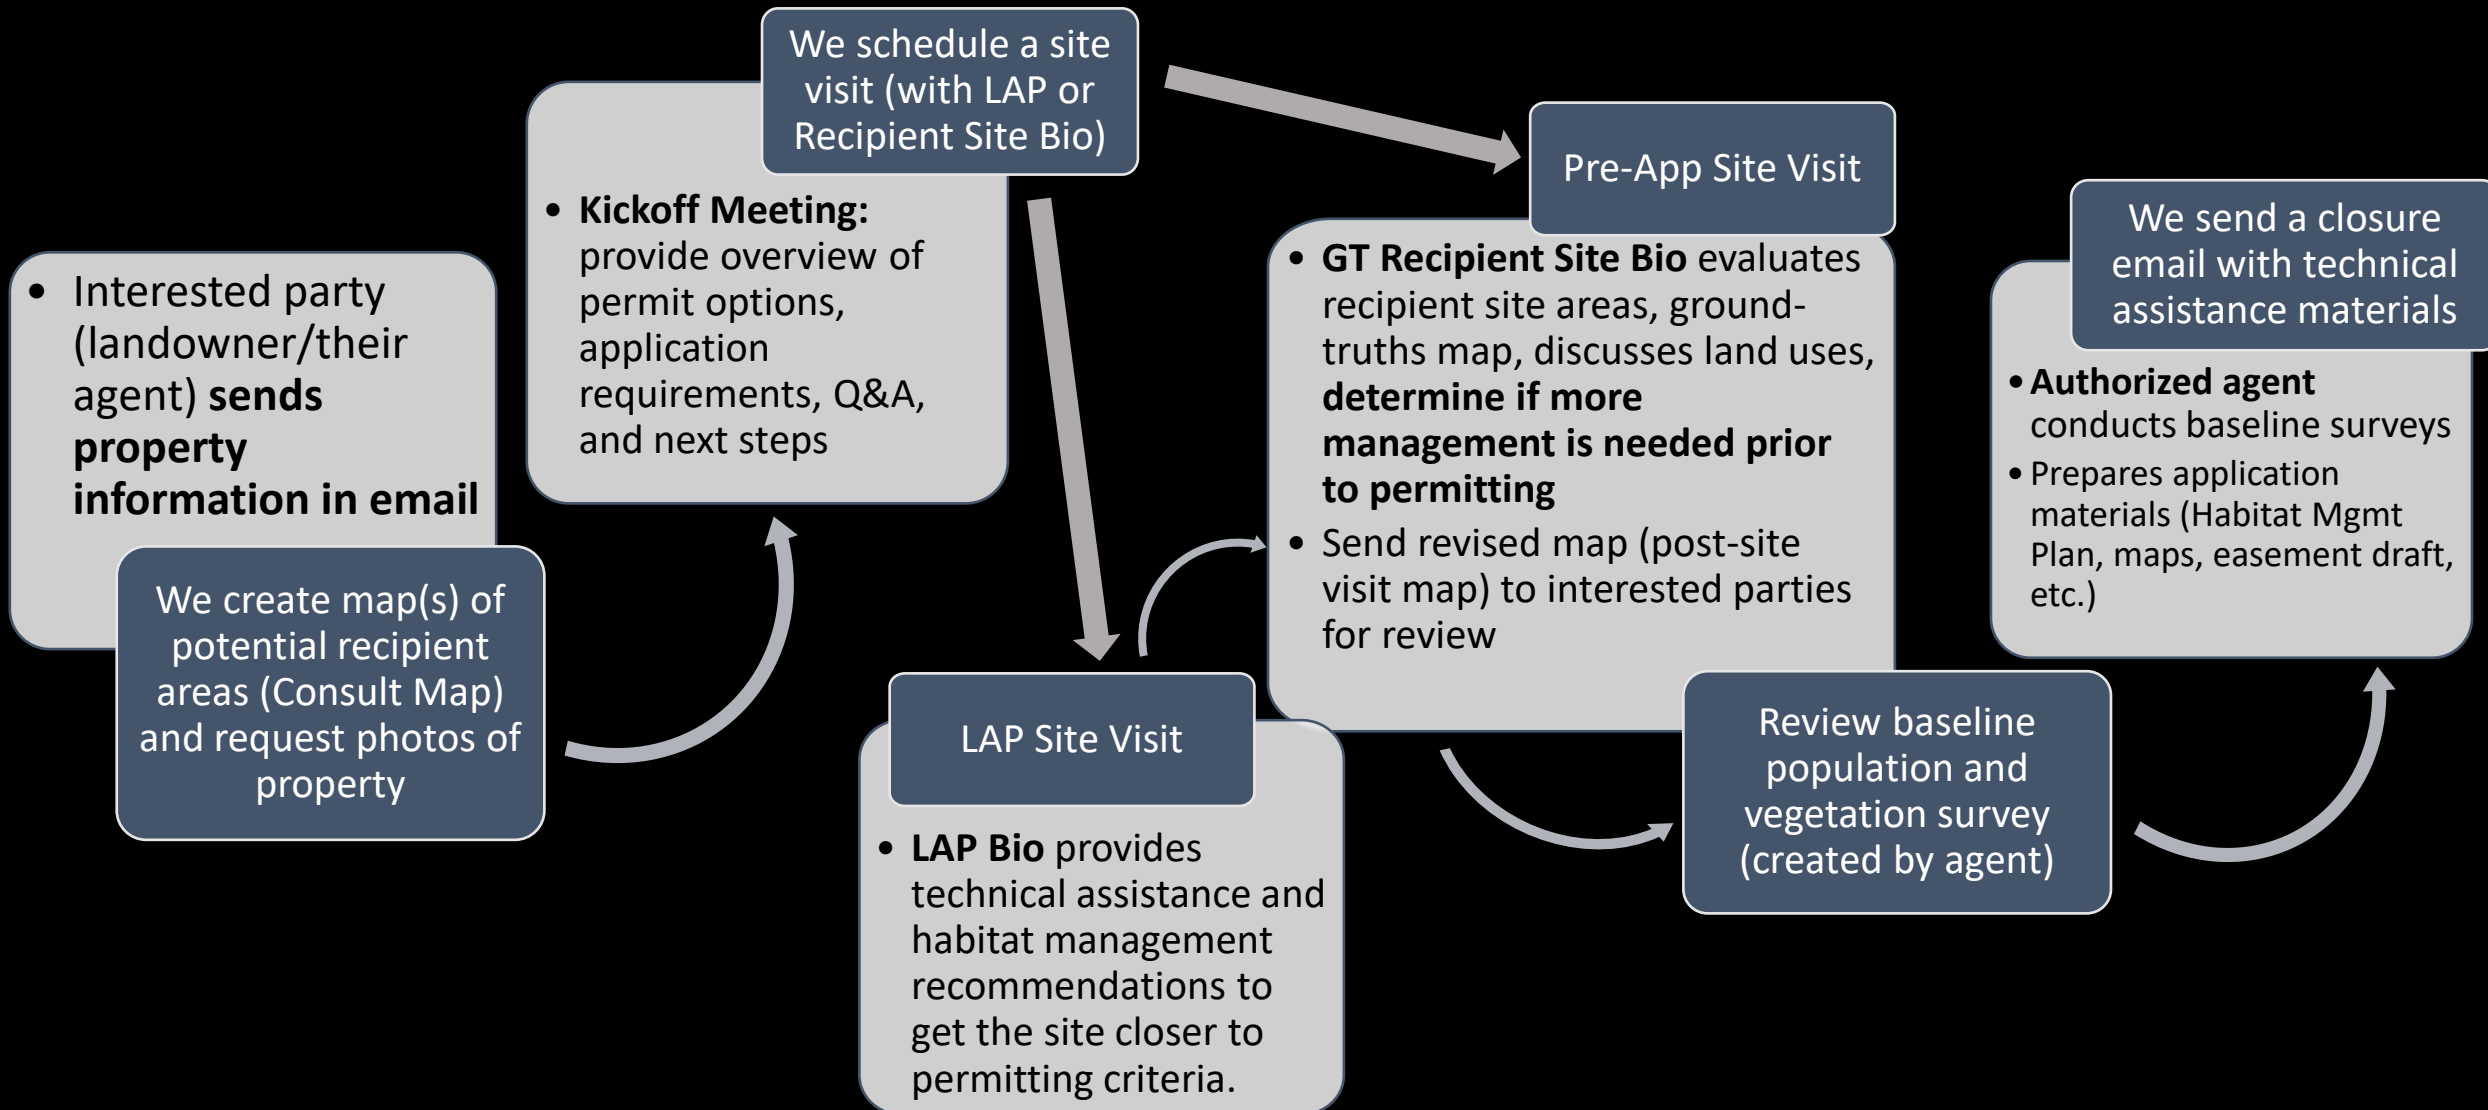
- Interested party (landowner/their agent) **sends property information in email**

We create map(s) of potential recipient areas (Consult Map) and request photos of property

We schedule a site visit (with LAP or Recipient Site Bio)

- **Kickoff Meeting:** provide overview of permit options, application requirements, Q&A, and next steps

LAP Site Visit

- **LAP Bio** provides technical assistance and habitat management recommendations to get the site closer to permitting criteria.

Pre-App Site Visit

- **GT Recipient Site Bio** evaluates recipient site areas, ground-truths map, discusses land uses, **determine if more management is needed prior to permitting**
- Send revised map (post-site visit map) to interested parties for review

Review baseline population and vegetation survey (created by agent)

We send a closure email with technical assistance materials

- **Authorized agent** conducts baseline surveys
- Prepares application materials (Habitat Mgmt Plan, maps, easement draft, etc.)